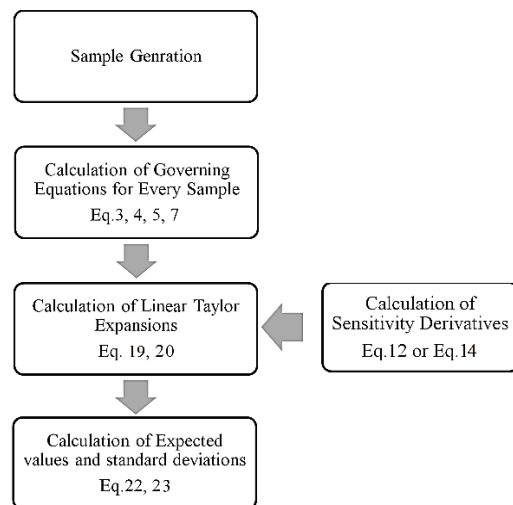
Sample Genration

Calculation of Governing Equations for Every Sample
Eq.3, 4, 5, 7

Calculation of Linear Taylor Expansions
Eq. 19, 20

Calculation of Sensitivity Derivatives
Eq.12 or Eq.14

Calculation of Expected values and standard deviations
Eq.22, 23